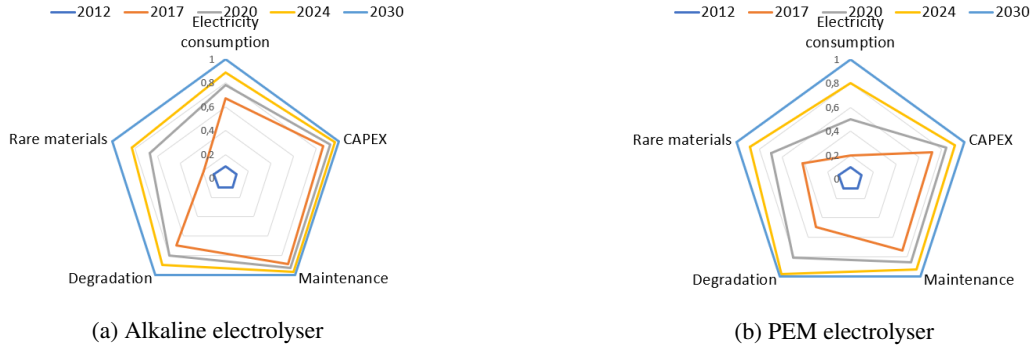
2012 2017 2020 2024 2030

Electricity consumption

1
0,8
0,6
0,4
0,2
0

Rare materials

CAPEX

Degradation

Maintenance

(a) Alkaline electrolyser

2012 2017 2020 2024 2030

Electricity consumption

1
0,8
0,6
0,4
0,2
0

Rare materials

CAPEX

Degradation

Maintenance

(b) PEM electrolyser